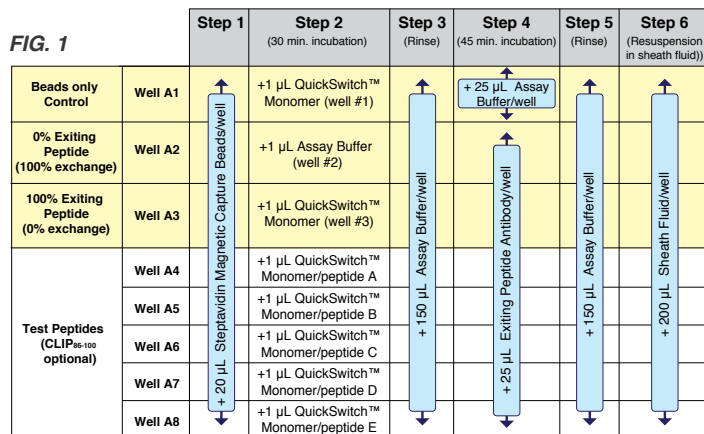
FIG. 1

| | | Step 1 | Step 2 (30 min. incubation) | Step 3 (Rinse) | Step 4 (45 min. incubation) | Step 5 (Rinse) | Step 6 (Resuspension in sheath fluid)) |
|---|---|---|---|---|---|---|---|
| Beads only Control | Well A1 | + 20 µL Steptavidin Magnetic Capture Beads/well | +1 µL QuickSwitch™ Monomer (well #1) | + 150 µL Assay Buffer/well | + 25 µL Assay Buffer/well | + 150 µL Assay Buffer/well | + 200 µL Sheath Fluid/well |
| 0% Exiting Peptide (100% exchange) | Well A2 | | +1 µL Assay Buffer (well #2) | | + 25 µL Exiting Peptide Antibody/well | | |
| 100% Exiting Peptide (0% exchange) | Well A3 | | +1 µL QuickSwitch™ Monomer (well #3) | | | | |
| Test Peptides (CLIP$_{86-100}$ optional) | Well A4 | | +1 µL QuickSwitch™ Monomer/peptide A | | | | |
| | Well A5 | | +1 µL QuickSwitch™ Monomer/peptide B | | | | |
| | Well A6 | | +1 µL QuickSwitch™ Monomer/peptide C | | | | |
| | Well A7 | | +1 µL QuickSwitch™ Monomer/peptide D | | | | |
| | Well A8 | | +1 µL QuickSwitch™ Monomer/peptide E | | | | |